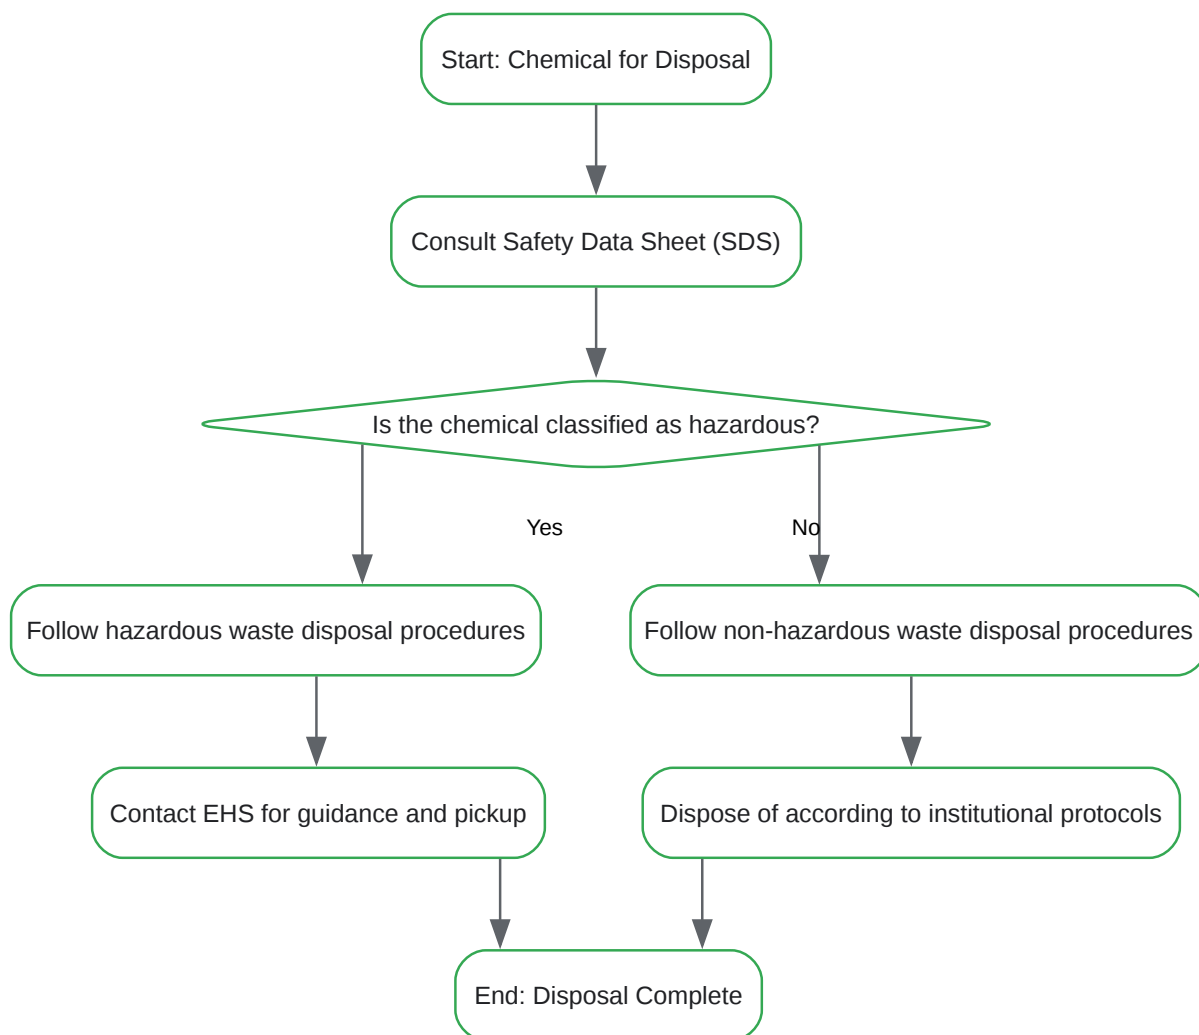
Start: Chemical for Disposal

Consult Safety Data Sheet (SDS)

Is the chemical classified as hazardous?

Yes

No

Follow hazardous waste disposal procedures

Follow non-hazardous waste disposal procedures

Contact EHS for guidance and pickup

Dispose of according to institutional protocols

End: Disposal Complete